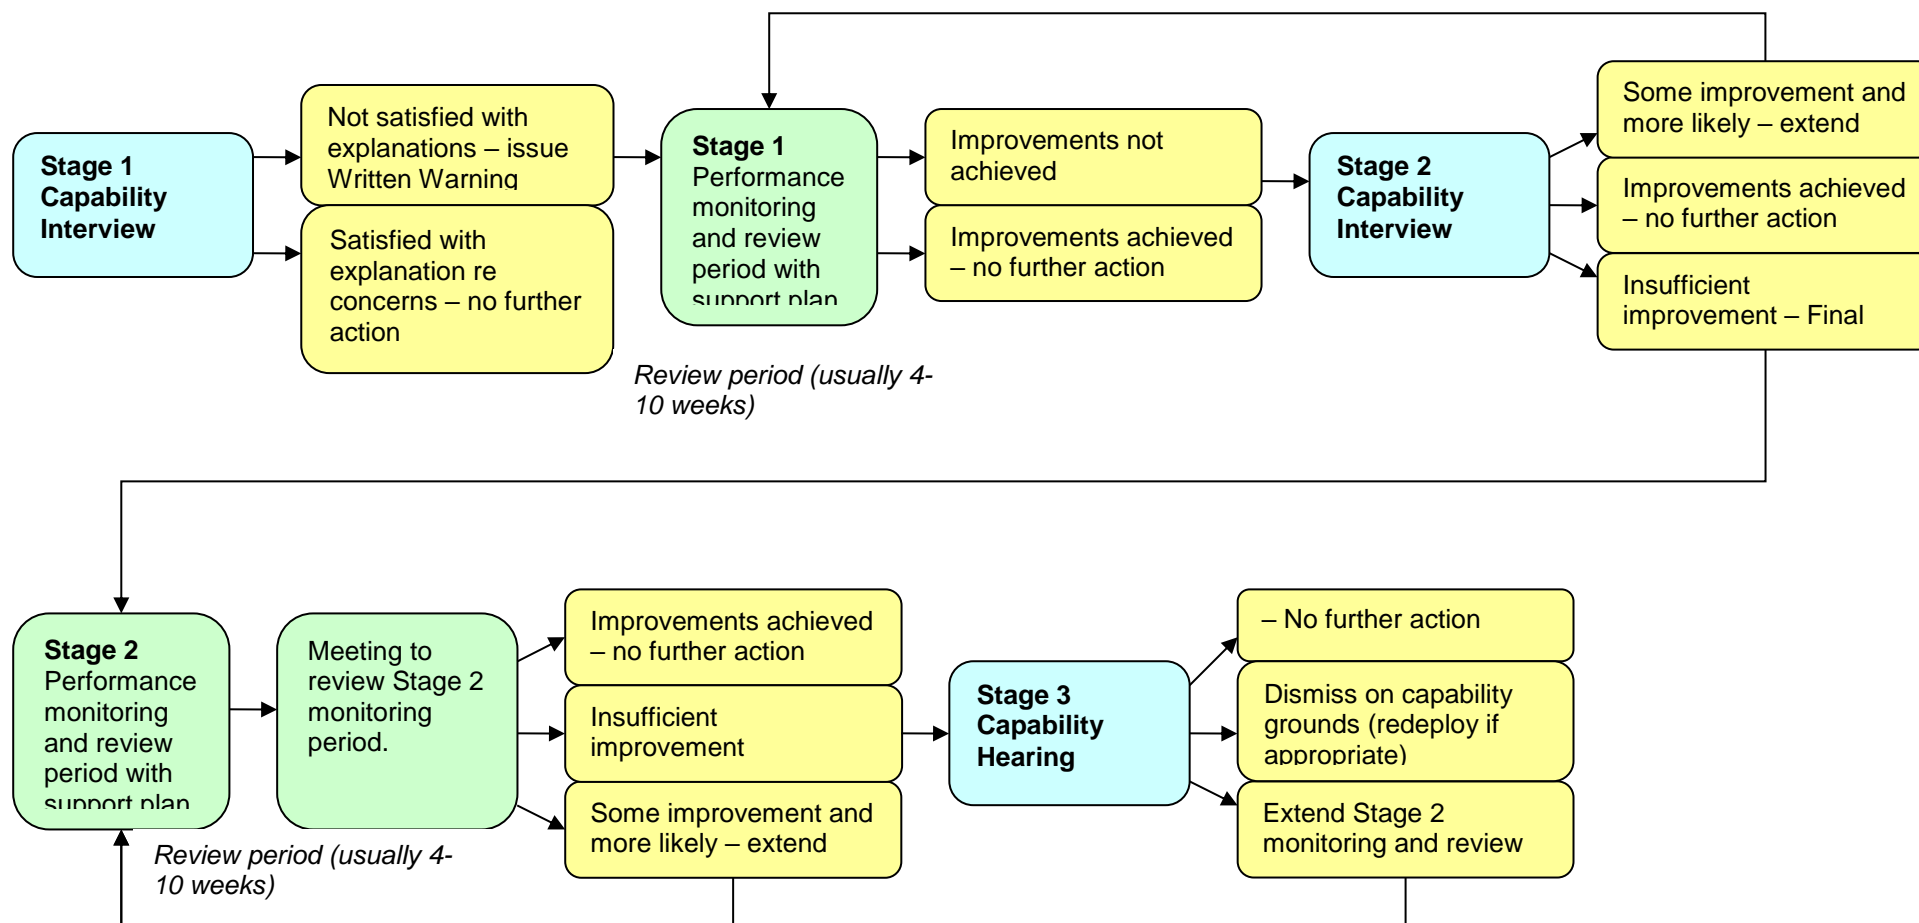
**Stage 1 Capability Interview**

Not satisfied with explanations – issue Written Warning

Satisfied with explanation re concerns – no further action

**Stage 1** Performance monitoring and review period with support plan

Review period (usually 4-10 weeks)

Improvements not achieved

Improvements achieved – no further action

**Stage 2 Capability Interview**

Some improvement and more likely – extend

Improvements achieved – no further action

Insufficient improvement – Final

**Stage 2** Performance monitoring and review period with support plan

Review period (usually 4-10 weeks)

Meeting to review Stage 2 monitoring period.

Improvements achieved – no further action

Insufficient improvement

Some improvement and more likely – extend

**Stage 3 Capability Hearing**

– No further action

Dismiss on capability grounds (redeploy if appropriate)

Extend Stage 2 monitoring and review